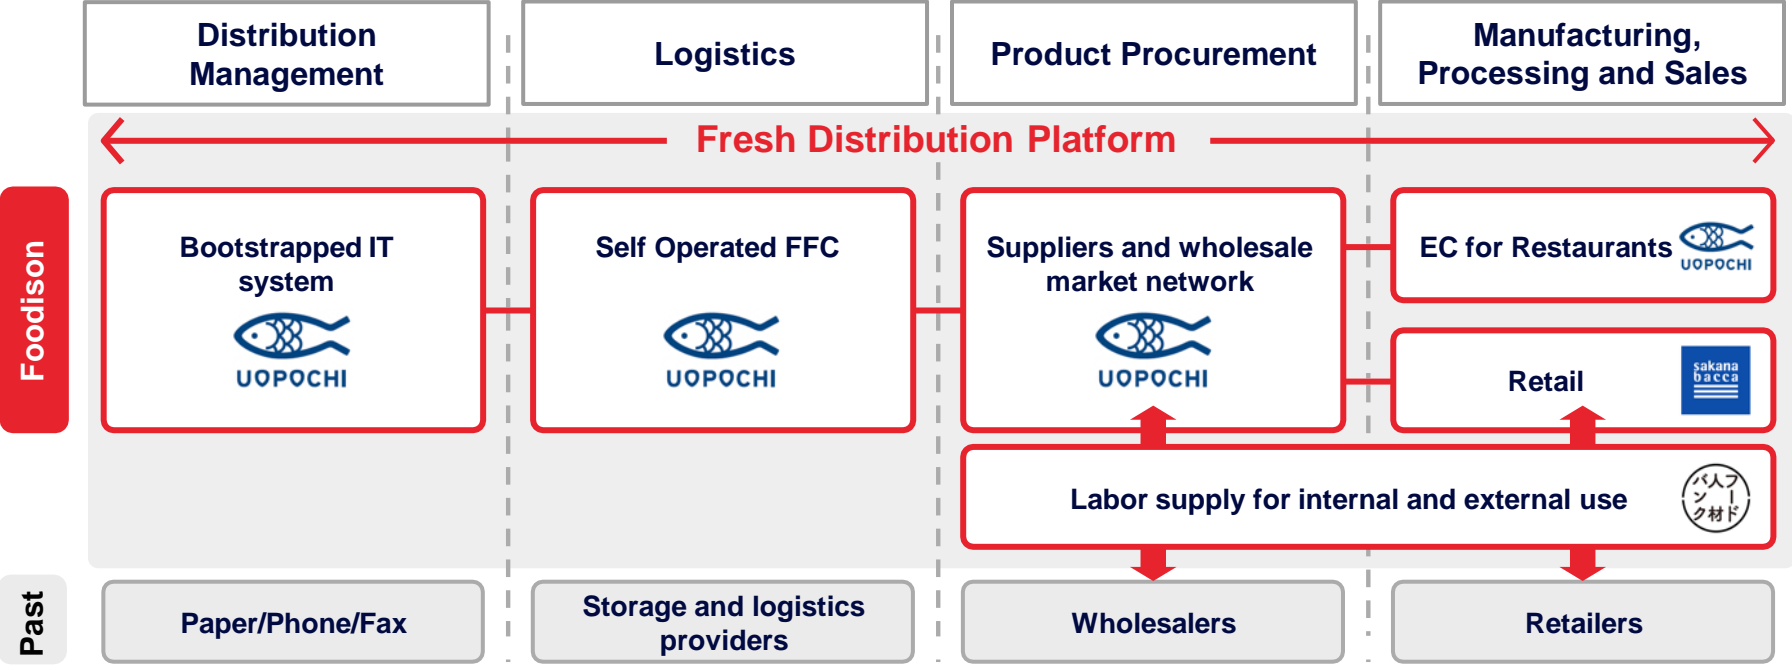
Distribution Management

Logistics

Product Procurement

Manufacturing, Processing and Sales

Fresh Distribution Platform

Foodison

Bootstrapped IT system
UOPOCHI

Self Operated FFC
UOPOCHI

Suppliers and wholesale market network
UOPOCHI

EC for Restaurants
UOPOCHI

Retail
sakana bacca

Labor supply for internal and external use
フード人材バンク

Past

Paper/Phone/Fax

Storage and logistics providers

Wholesalers

Retailers